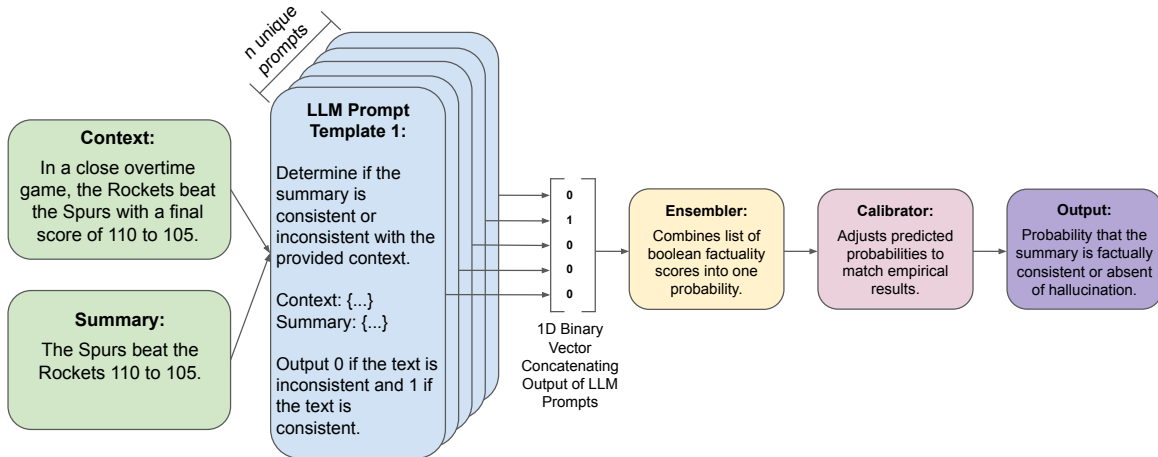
n unique prompts

Context:
In a close overtime game, the Rockets beat the Spurs with a final score of 110 to 105.

Summary:
The Spurs beat the Rockets 110 to 105.

LLM Prompt Template 1:
Determine if the summary is consistent or inconsistent with the provided context.

Context: {...}
Summary: {...}

Output 0 if the text is inconsistent and 1 if the text is consistent.

0
1
0
0
0

1D Binary Vector Concatenating Output of LLM Prompts

Ensembler:
Combines list of boolean factuality scores into one probability.

Calibrator:
Adjusts predicted probabilities to match empirical results.

Output:
Probability that the summary is factually consistent or absent of hallucination.